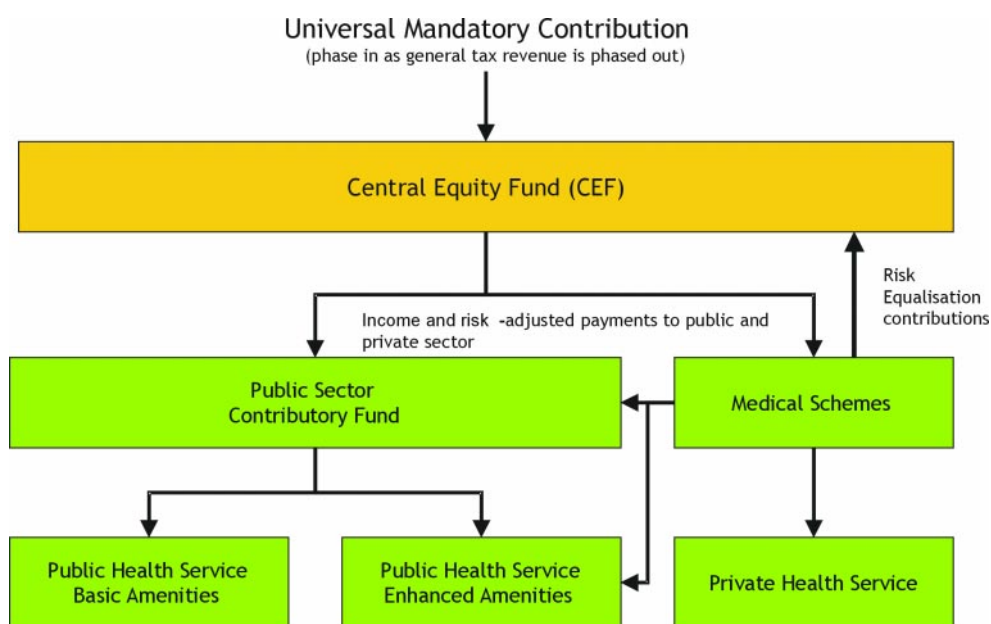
Universal Mandatory Contribution
(phase in as general tax revenue is phased out)

Central Equity Fund (CEF)

Risk Equalisation contributions

Income and risk -adjusted payments to public and private sector

Public Sector Contributory Fund

Medical Schemes

Public Health Service Basic Amenities

Public Health Service Enhanced Amenities

Private Health Service